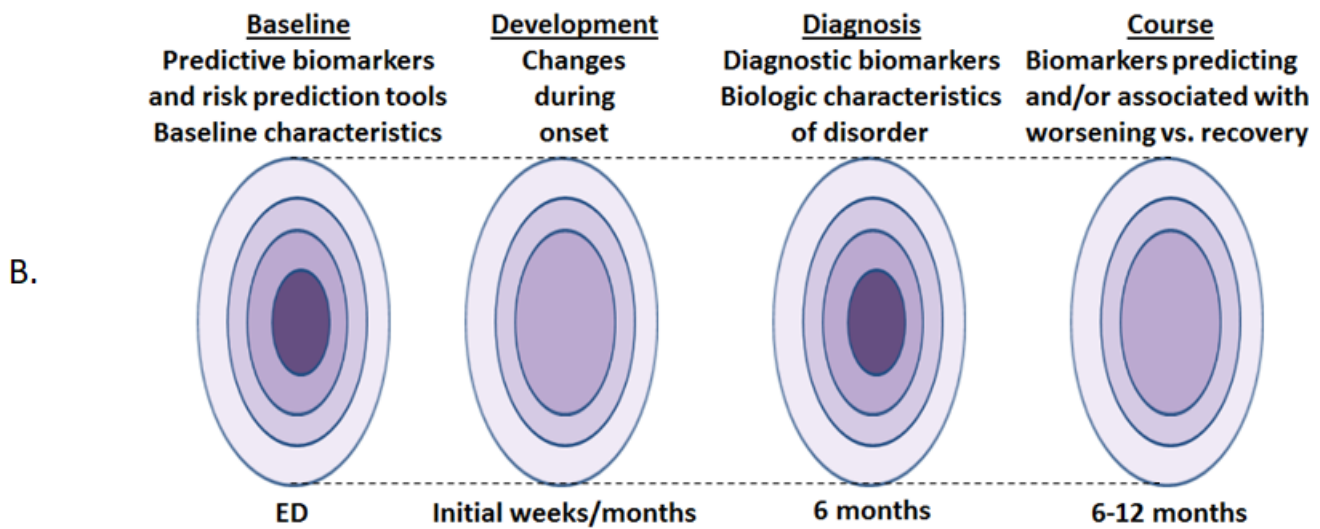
B.

Baseline
Predictive biomarkers and risk prediction tools Baseline characteristics

Development
Changes during onset

Diagnosis
Diagnostic biomarkers Biologic characteristics of disorder

Course
Biomarkers predicting and/or associated with worsening vs. recovery

ED

Initial weeks/months

6 months

6-12 months